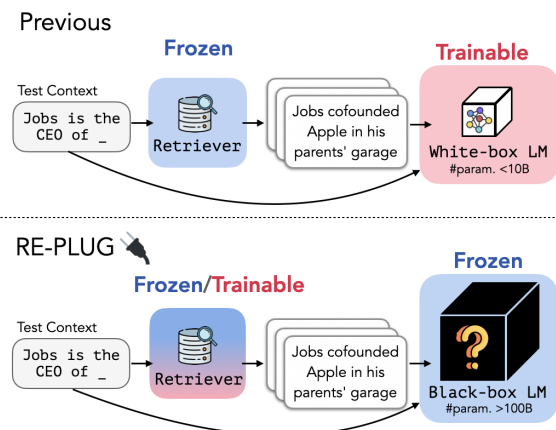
Previous

Frozen

Trainable

Test Context

Jobs is the CEO of _

Retriever

Jobs cofounded Apple in his parents' garage

White-box LM
#param. <10B

RE-PLUG

Frozen/Trainable

Frozen

Test Context

Jobs is the CEO of _

Retriever

Jobs cofounded Apple in his parents' garage

?

Black-box LM
#param. >100B